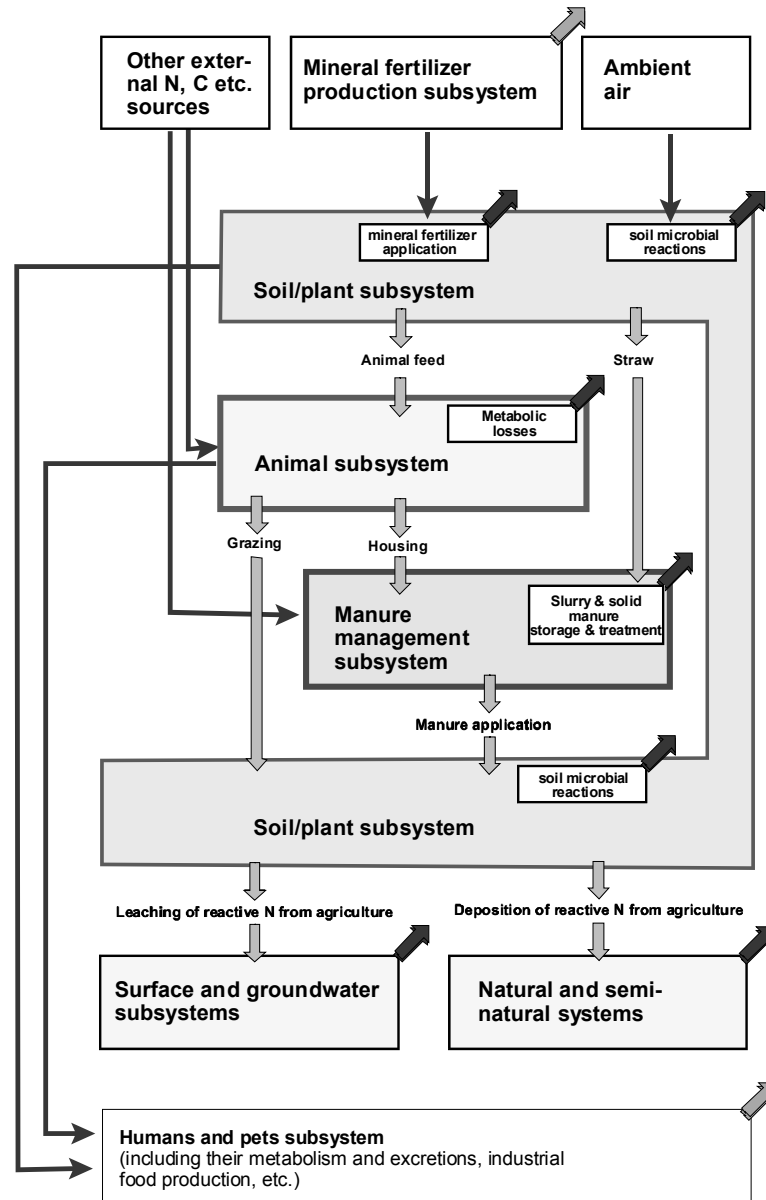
Other external N, C etc. sources

Mineral fertilizer production subsystem

Ambient air

mineral fertilizer application

soil microbial reactions

Soil/plant subsystem

Animal feed

Straw

Metabolic losses

Animal subsystem

Grazing

Housing

Manure management subsystem

Slurry & solid manure storage & treatment

Manure application

soil microbial reactions

Soil/plant subsystem

Leaching of reactive N from agriculture

Deposition of reactive N from agriculture

Surface and groundwater subsystems

Natural and semi-natural systems

Humans and pets subsystem
(including their metabolism and excretions, industrial food production, etc.)